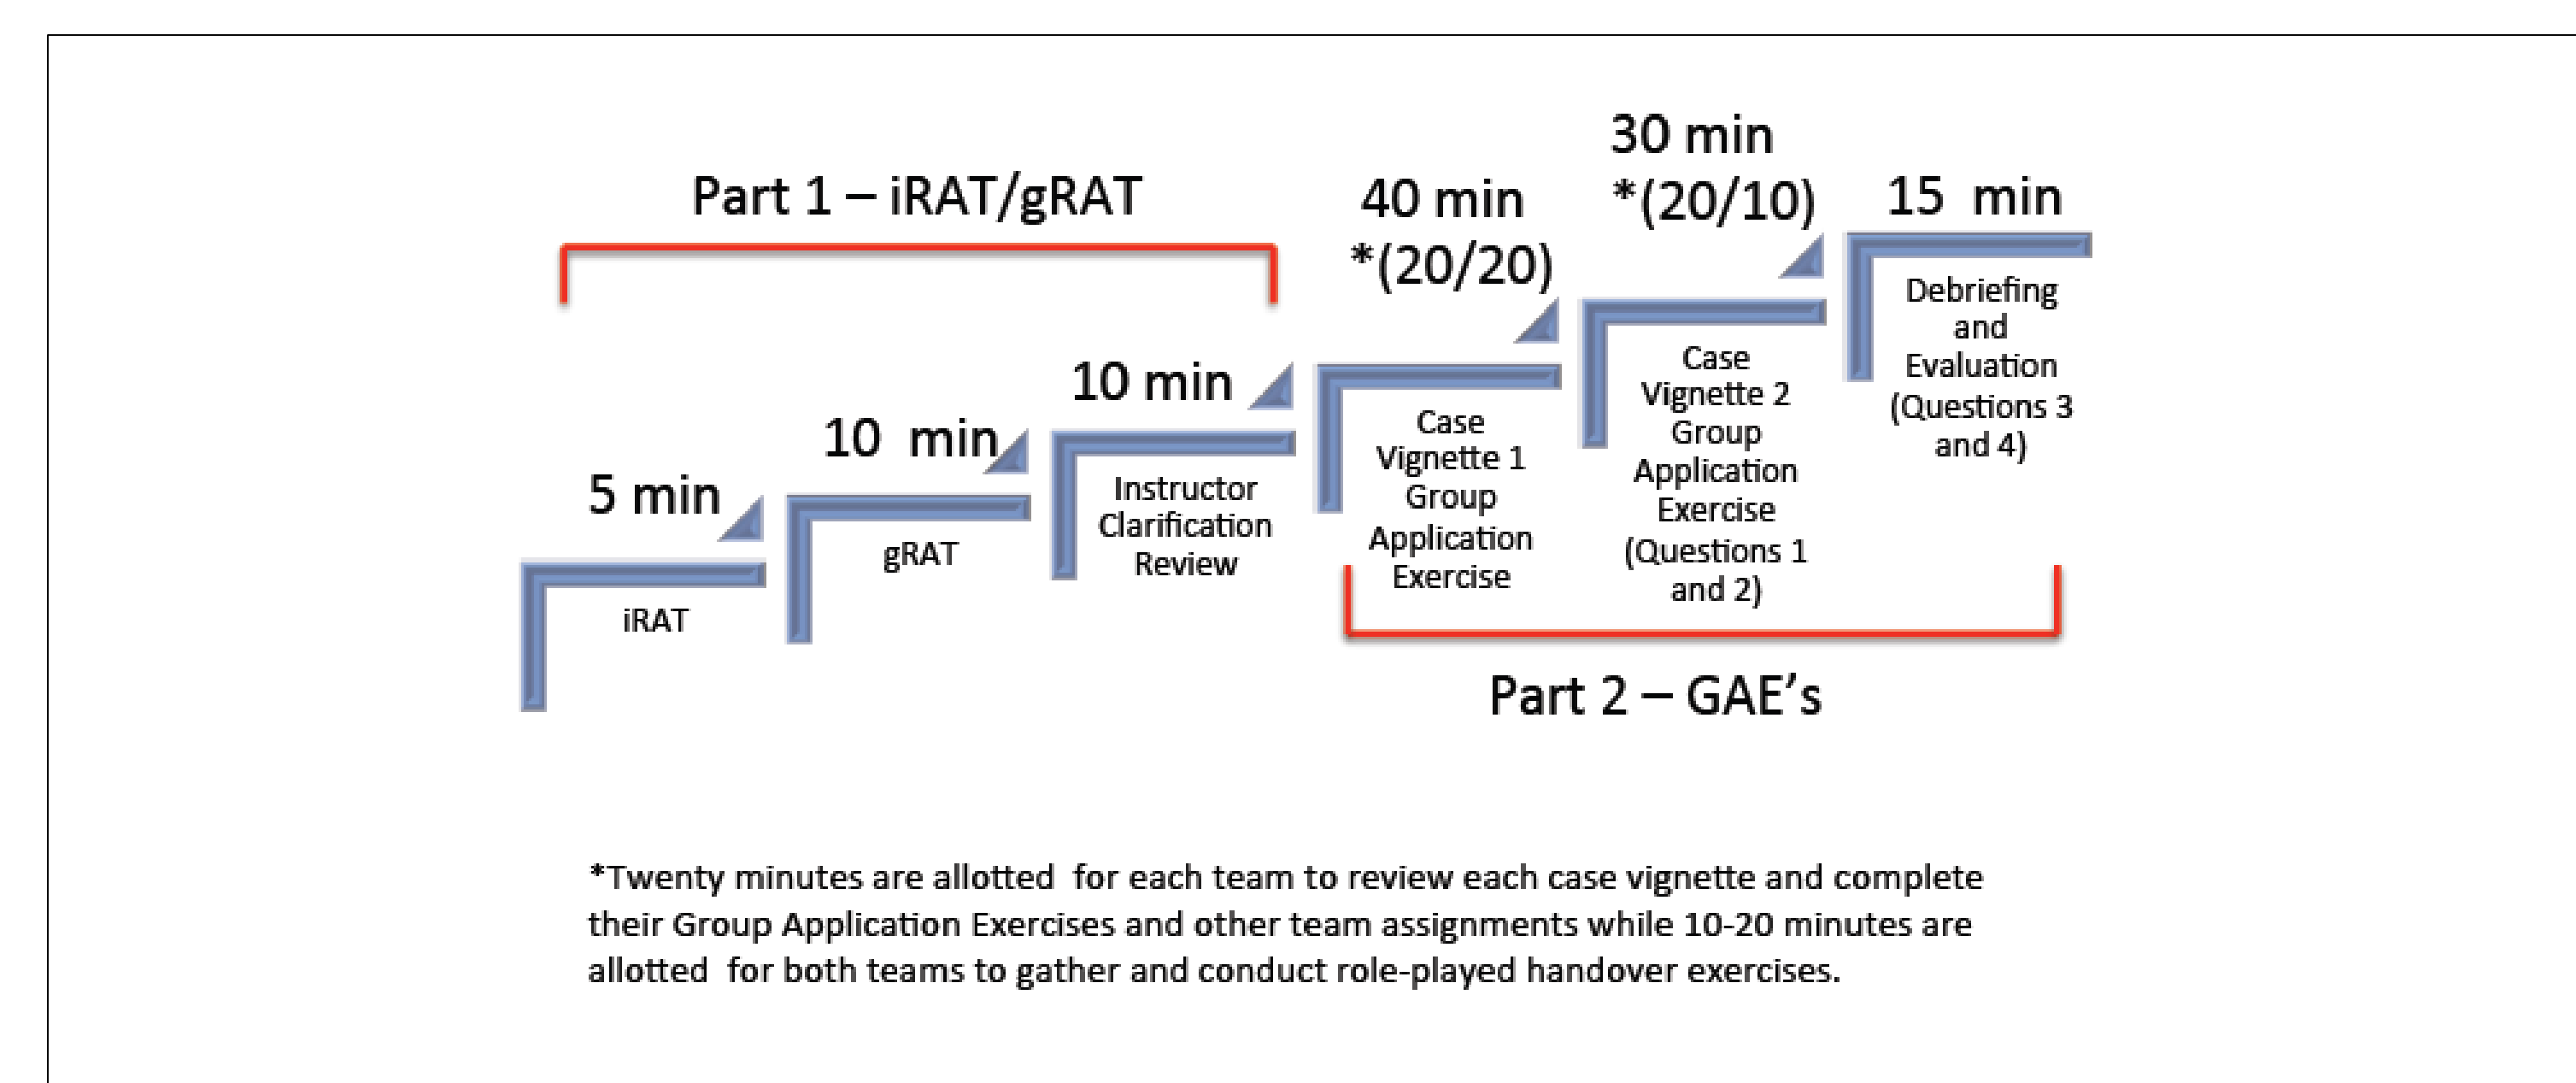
Part 1 – iRAT/gRAT

5 min
iRAT

10 min
gRAT

10 min
Instructor Clarification Review

40 min *(20/20)
Case Vignette 1 Group Application Exercise

30 min *(20/10)
Case Vignette 2 Group Application Exercise (Questions 1 and 2)

15 min
Debriefing and Evaluation (Questions 3 and 4)

Part 2 – GAE's

*Twenty minutes are allotted for each team to review each case vignette and complete their Group Application Exercises and other team assignments while 10-20 minutes are allotted for both teams to gather and conduct role-played handover exercises.